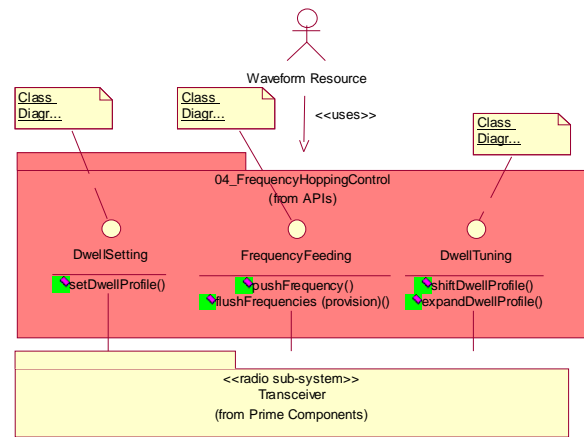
Waveform Resource

<<uses>>

Class Diagr...

Class Diagr...

Class Diagr...

04_FrequencyHoppingControl
(from APIs)

DwellSetting

setDwellProfile()

FrequencyFeeding

pushFrequency()
flushFrequencies (provision)()

DwellTuning

shiftDwellProfile()
expandDwellProfile()

<<radio sub-system>>
Transceiver
(from Prime Components)